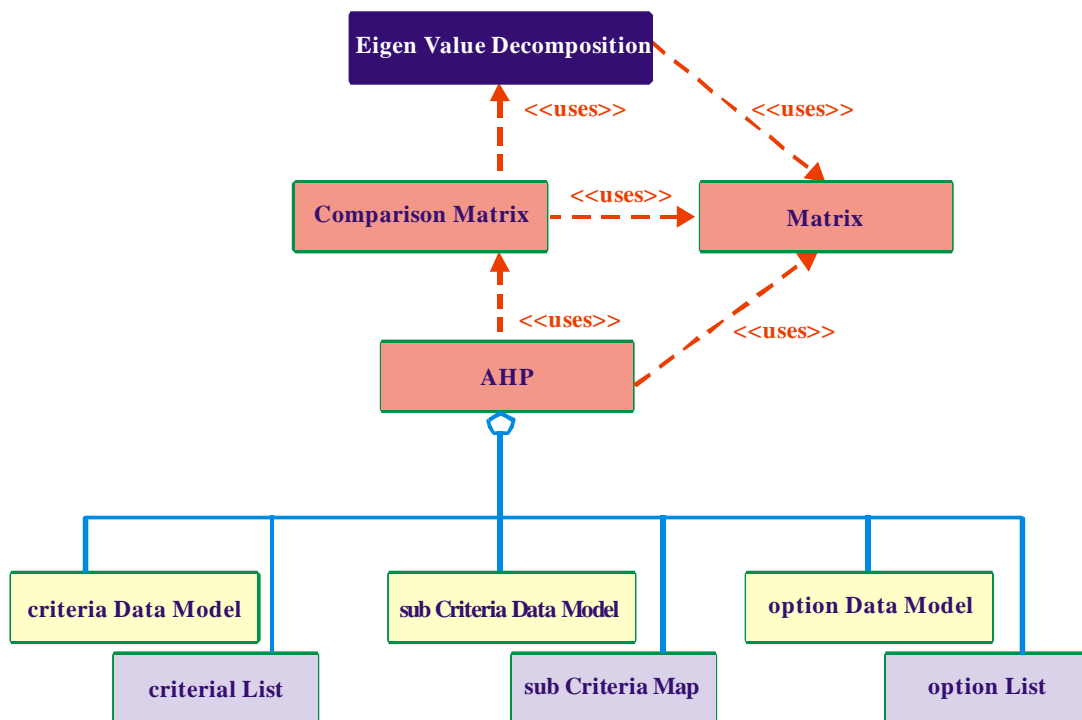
Eigen Value Decomposition

<<uses>>

<<uses>>

Comparison Matrix

<<uses>>

Matrix

<<uses>>

<<uses>>

AHP

criteria Data Model

sub Criteria Data Model

option Data Model

criterial List

sub Criteria Map

option List